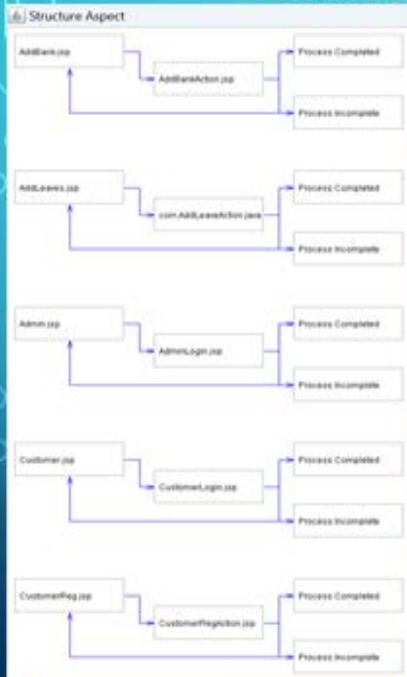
Structure Aspect

AddBank.jsp

AddBankAction.jsp

Process Completed

Process Incomplete

AddLeaves.jsp

com.AddLeaveAction.java

Process Completed

Process Incomplete

Admin.jsp

AdminLogin.jsp

Process Completed

Process Incomplete

Customer.jsp

CustomerLogin.jsp

Process Completed

Process Incomplete

CustomerReg.jsp

CustomerRegAction.jsp

Process Completed

Process Incomplete